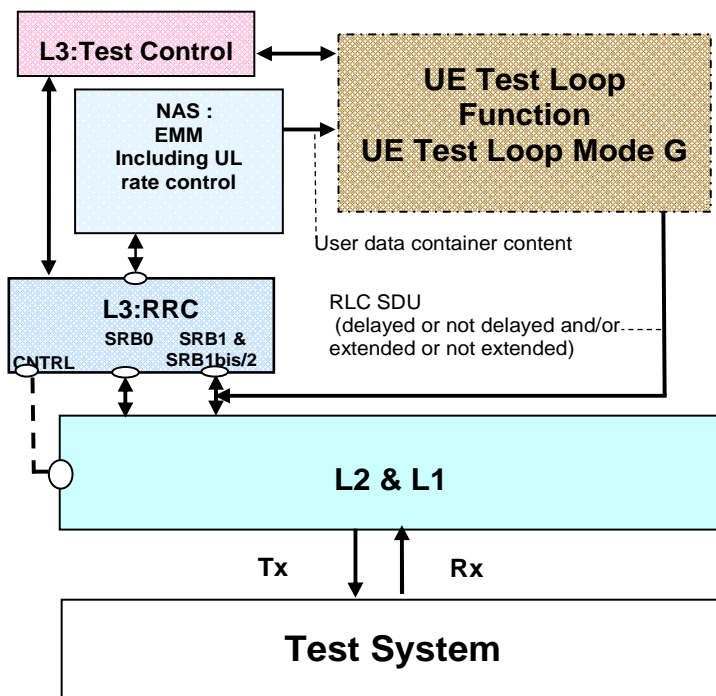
L3:Test Control

NAS : EMM Including UL rate control

UE Test Loop Function UE Test Loop Mode G

User data container content

L3:RRC

SRB0

SRB1 & SRB1bis/2

CNTRL

RLC SDU (delayed or not delayed and/or extended or not extended)

L2 & L1

Tx

Rx

Test System